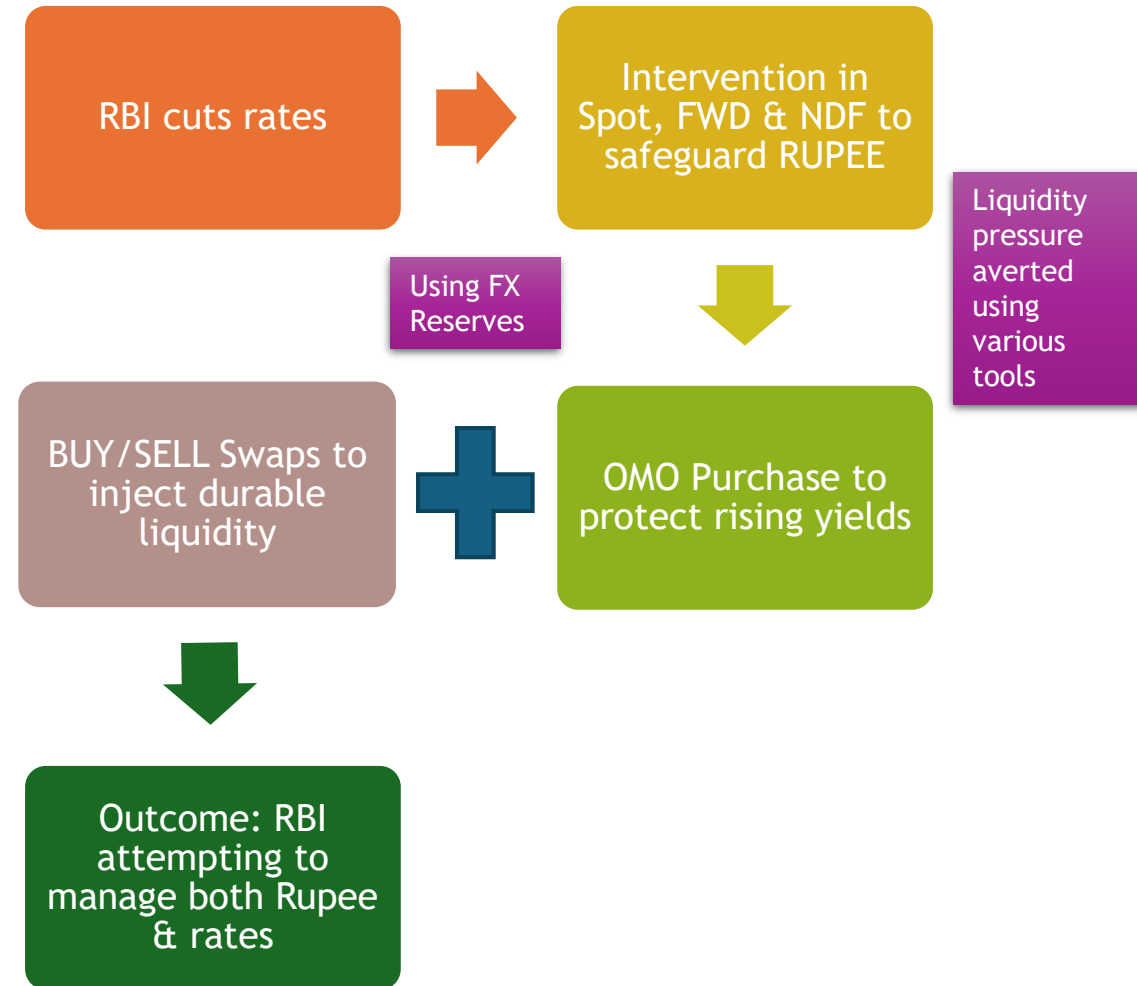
RBI cuts rates

Intervention in Spot, FWD & NDF to safeguard RUPEE

Liquidity pressure averted using various tools

Using FX Reserves

BUY/SELL Swaps to inject durable liquidity

OMO Purchase to protect rising yields

Outcome: RBI attempting to manage both Rupee & rates